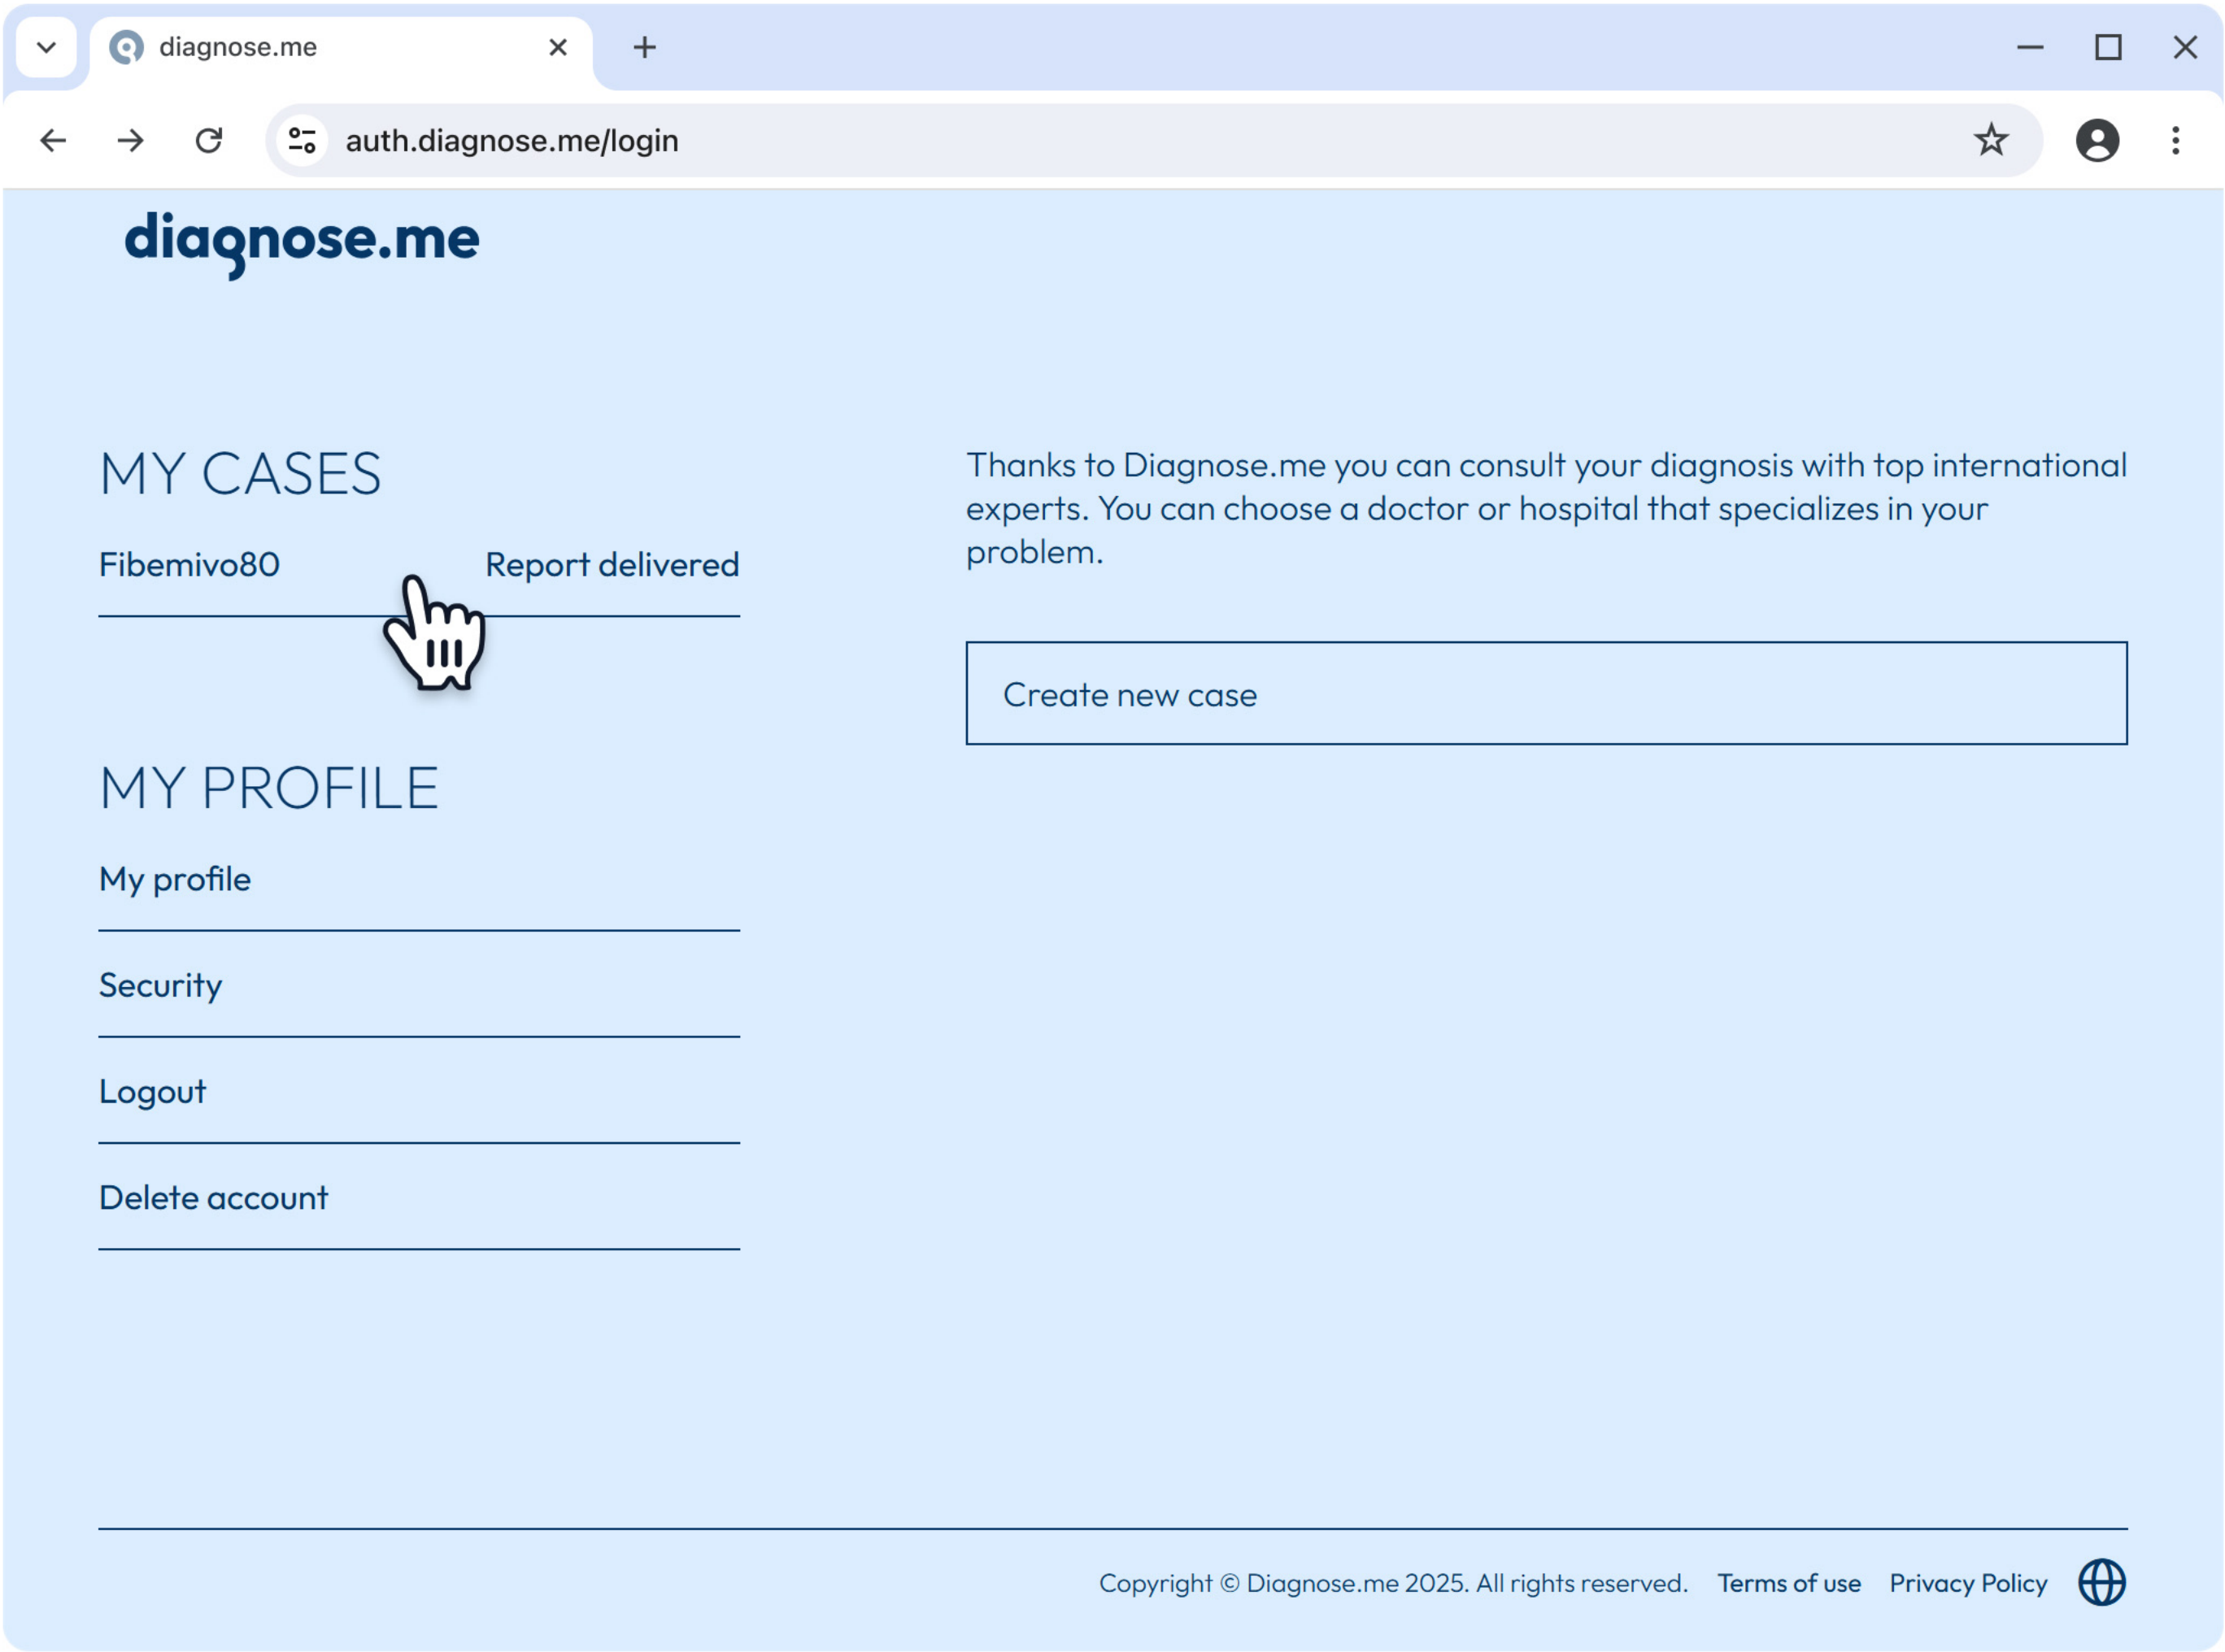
diagnose.me

auth.diagnose.me/login

diagnose.me

MY CASES

Fibemivo80 Report delivered

Thanks to Diagnose.me you can consult your diagnosis with top international experts. You can choose a doctor or hospital that specializes in your problem.

Create new case

MY PROFILE

My profile

Security

Logout

Delete account

Copyright © Diagnose.me 2025. All rights reserved. Terms of use Privacy Policy